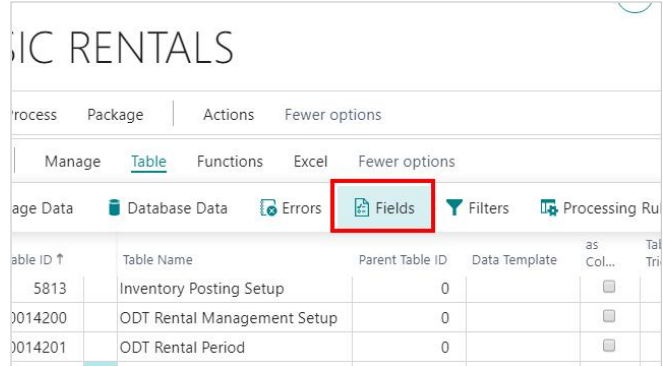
SIC RENTALS

Process Package Actions Fewer options

Manage Table Functions Excel Fewer options

age Data Database Data Errors Fields Filters Processing Ru

| able ID ↑ | Table Name | Parent Table ID | Data Template | as Col... | Tal Tri |
|---|---|---|---|---|---|
| 5813 | Inventory Posting Setup | 0 | | | |
| )014200 | ODT Rental Management Setup | 0 | | | |
| )014201 | ODT Rental Period | 0 | | | |